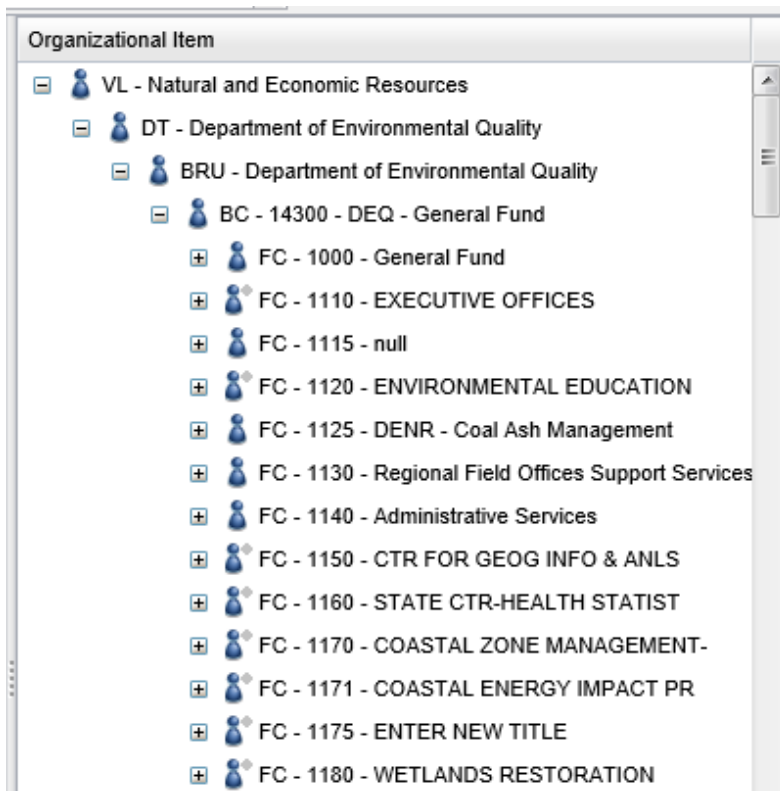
Organizational Item

VL - Natural and Economic Resources
DT - Department of Environmental Quality
BRU - Department of Environmental Quality
BC - 14300 - DEQ - General Fund
FC - 1000 - General Fund
FC - 1110 - EXECUTIVE OFFICES
FC - 1115 - null
FC - 1120 - ENVIRONMENTAL EDUCATION
FC - 1125 - DENR - Coal Ash Management
FC - 1130 - Regional Field Offices Support Services
FC - 1140 - Administrative Services
FC - 1150 - CTR FOR GEOG INFO & ANLS
FC - 1160 - STATE CTR-HEALTH STATIST
FC - 1170 - COASTAL ZONE MANAGEMENT-
FC - 1171 - COASTAL ENERGY IMPACT PR
FC - 1175 - ENTER NEW TITLE
FC - 1180 - WETLANDS RESTORATION